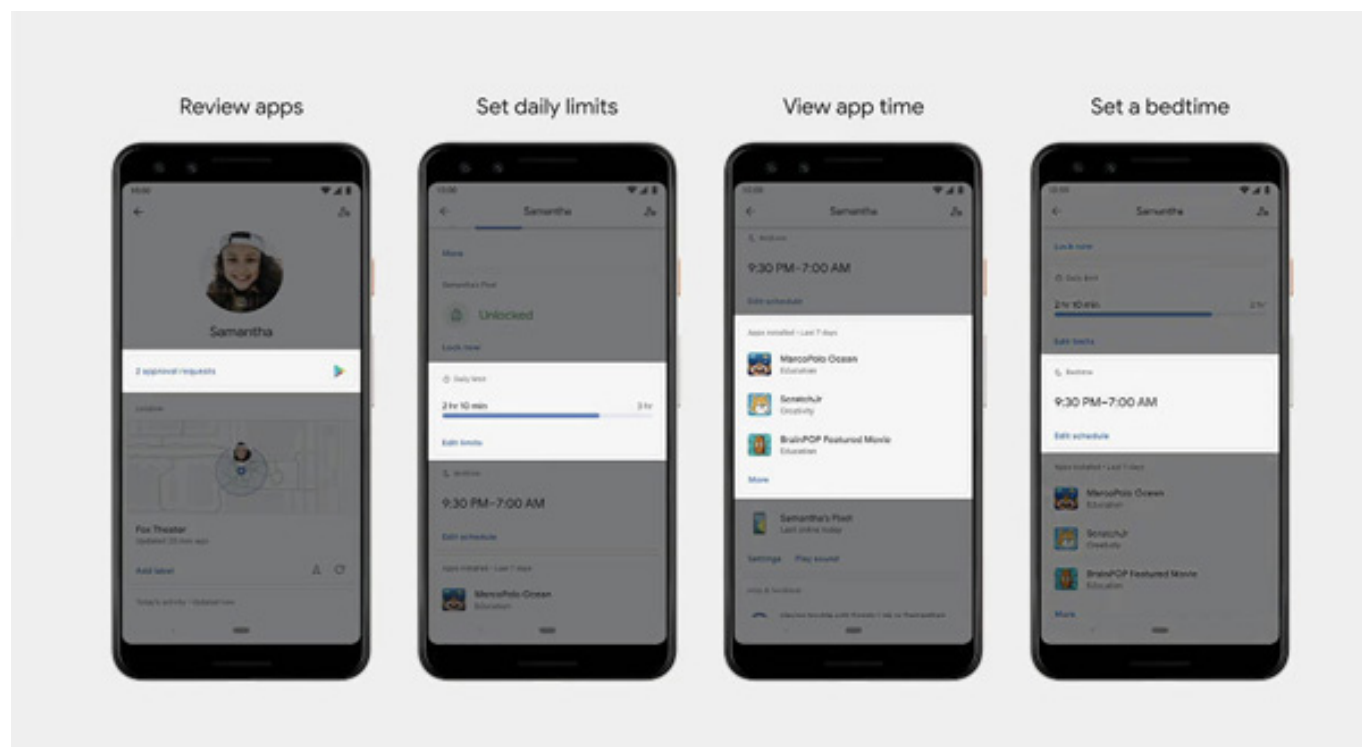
Review apps

Samantha

2 approval requests

Location

Fox Theater
Updated 20 min ago

Add label

Set daily limits

Samantha

More

Samantha's Pixel

Unlocked

Lock now

Daily limit

2 hr 10 min

3 hr

Edit limits

Bedtime

9:30 PM–7:00 AM

Edit schedule

Apps installed · Last 7 days

MarcoPolo Ocean
Education

View app time

Samantha

Bedtime

9:30 PM–7:00 AM

Edit schedule

Apps installed · Last 7 days

MarcoPolo Ocean
Education

ScratchJr
Creativity

BrainPOP Featured Movie
Education

More

Samantha's Pixel
Last online today

Settings

Play sound

Set a bedtime

Samantha

Lock now

Daily limit

2 hr 10 min

3 hr

Edit limits

Bedtime

9:30 PM–7:00 AM

Edit schedule

Apps installed · Last 7 days

MarcoPolo Ocean
Education

ScratchJr
Creativity

BrainPOP Featured Movie
Education

More